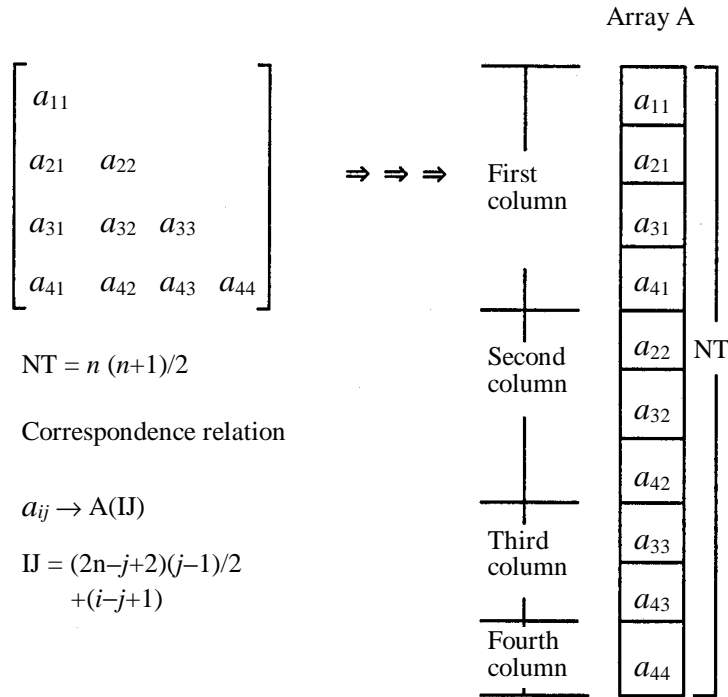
Array A

$\begin{bmatrix} a_{11} & & & \\ a_{21} & a_{22} & & \\ a_{31} & a_{32} & a_{33} & \\ a_{41} & a_{42} & a_{43} & a_{44} \end{bmatrix}$

$\Rightarrow \Rightarrow \Rightarrow$

First column

Second column

Third column

Fourth column

| |
|---|
| $a_{11}$ |
| $a_{21}$ |
| $a_{31}$ |
| $a_{41}$ |
| $a_{22}$ |
| $a_{32}$ |
| $a_{42}$ |
| $a_{33}$ |
| $a_{43}$ |
| $a_{44}$ |

NT

NT = $n$ $(n+1)/2$

Correspondence relation

$a_{ij} \rightarrow$ A(IJ)

IJ = $(2n-j+2)(j-1)/2$
$+(i-j+1)$